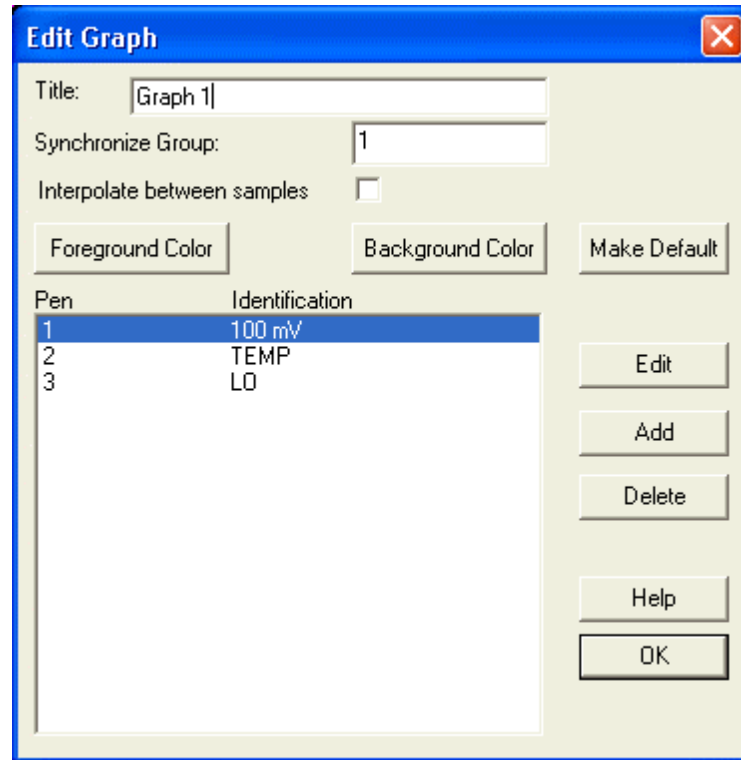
Edit Graph

Title: Graph 1

Synchronize Group: 1

Interpolate between samples

Foreground Color

Background Color

Make Default

| Pen | Identification |
|---|---|
| 1 | 100 mV |
| 2 | TEMP |
| 3 | LO |

Edit

Add

Delete

Help

OK